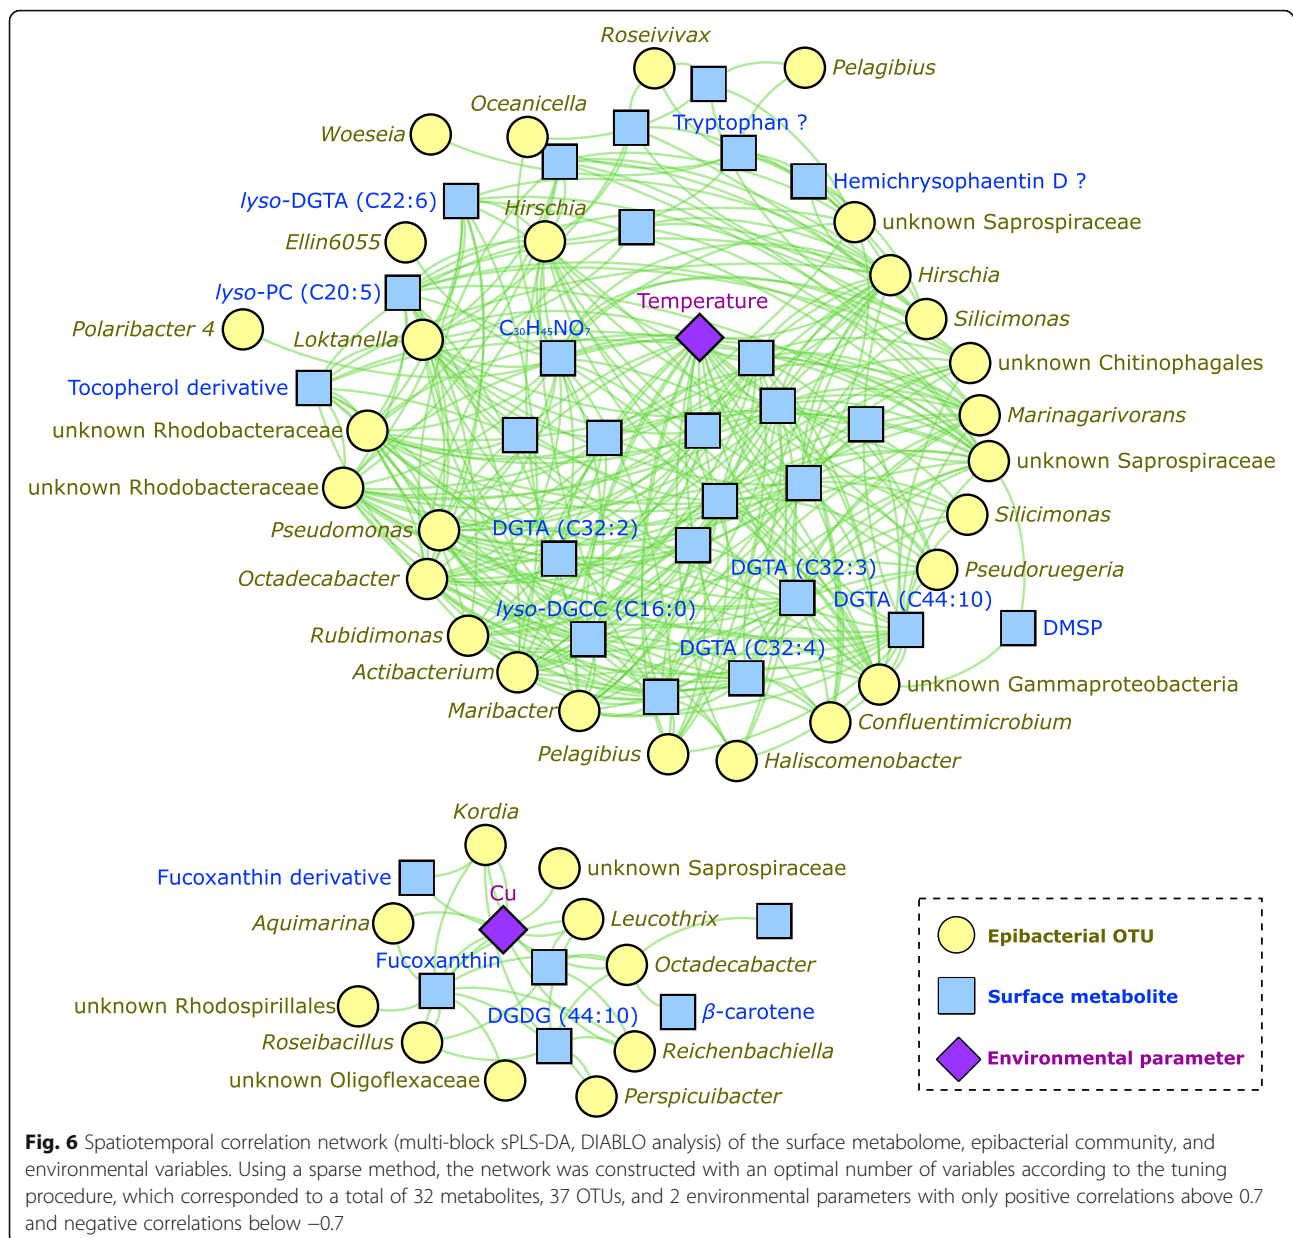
Roseivivax
Pelagibius
Oceanicella
Tryptophan ?
Woeseia
Hemichrysophaentin D ?
*lyso*-DGTA (C22:6)
Hirschia
unknown Saprospiraceae
Ellin6055
Hirschia
*lyso*-PC (C20:5)
Temperature
Silicimonas
Polaribacter 4
Loktanella
$C_{30}H_{45}NO_7$
unknown Chitinophagales
Tocopherol derivative
Marinagarivorans
unknown Rhodobacteraceae
unknown Saprospiraceae
unknown Rhodobacteraceae
Silicimonas
Pseudomonas
DGTA (C32:2)
Pseudoruegeria
Octadecabacter
DGTA (C32:3)
DGTA (C44:10)
*lyso*-DGCC (C16:0)
Rubidimonas
DMSP
DGTA (C32:4)
Actibacterium
unknown Gammaproteobacteria
Maribacter
Confluentimicrobium
Pelagibius
Haliscomenobacter

Kordia
unknown Saprospiraceae
Fucoxanthin derivative
Cu
Aquimarina
Leucothrix
Fucoxanthin
Octadecabacter
unknown Rhodospirillales
$\beta$-carotene
DGDG (44:10)
Roseibacillus
Reichenbachiella
unknown Oligoflexaceae
Perspicuibacter

Epibacterial OTU
Surface metabolite
Environmental parameter

**Fig. 6** Spatiotemporal correlation network (multi-block sPLS-DA, DIABLO analysis) of the surface metabolome, epibacterial community, and environmental variables. Using a sparse method, the network was constructed with an optimal number of variables according to the tuning procedure, which corresponded to a total of 32 metabolites, 37 OTUs, and 2 environmental parameters with only positive correlations above 0.7 and negative correlations below −0.7